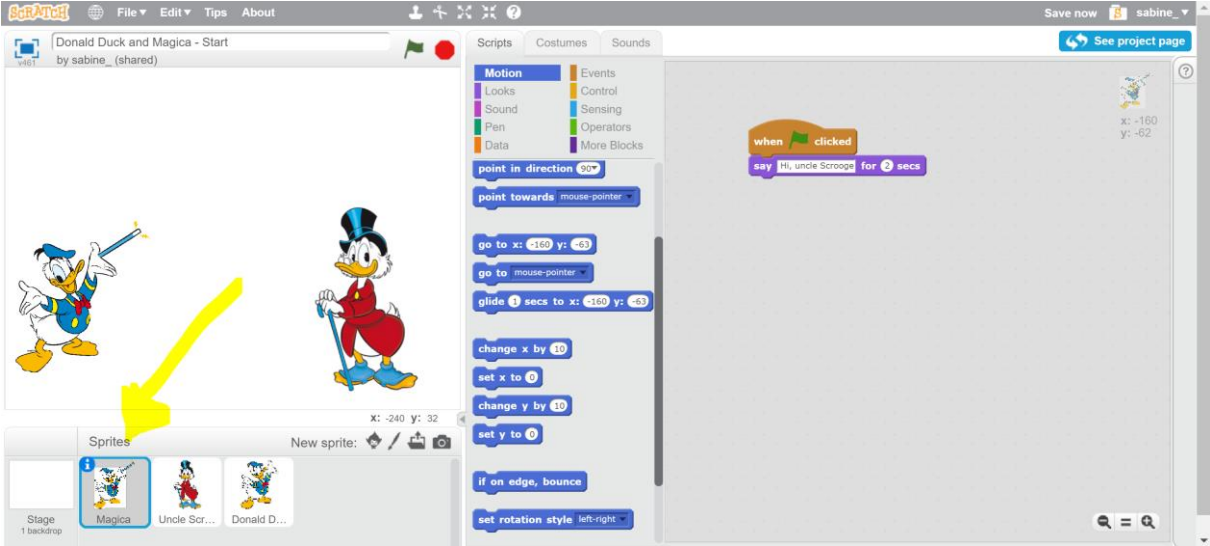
SCRATCH File ▾ Edit ▾ Tips About

Save now sabine_ ▾

Donald Duck and Magica - Start
by sabine_ (shared)
v461

Scripts Costumes Sounds

See project page

Motion
Looks
Sound
Pen
Data
Events
Control
Sensing
Operators
More Blocks

point in direction 90▾
point towards mouse-pointer ▾
go to x: -160 y: -63
go to mouse-pointer ▾
glide 1 secs to x: -160 y: -63
change x by 10
set x to 0
change y by 10
set y to 0
if on edge, bounce
set rotation style left-right ▾

when clicked
say Hi, uncle Scrooge for 2 secs

x: -160
y: -62

x: -240 y: 32

Sprites
New sprite:

Stage
1 backdrop
Magica
Uncle Scr...
Donald D...